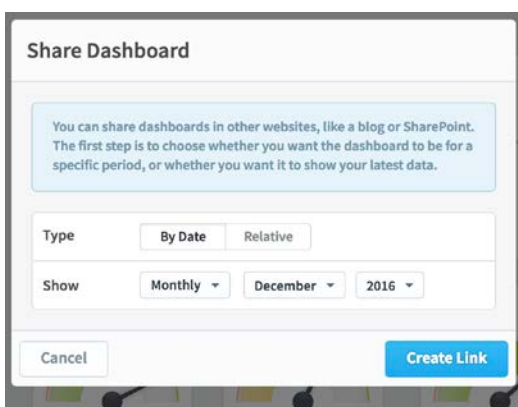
Share Dashboard

You can share dashboards in other websites, like a blog or SharePoint. The first step is to choose whether you want the dashboard to be for a specific period, or whether you want it to show your latest data.

Type By Date Relative

Show Monthly ▾ December ▾ 2016 ▾

Cancel

Create Link